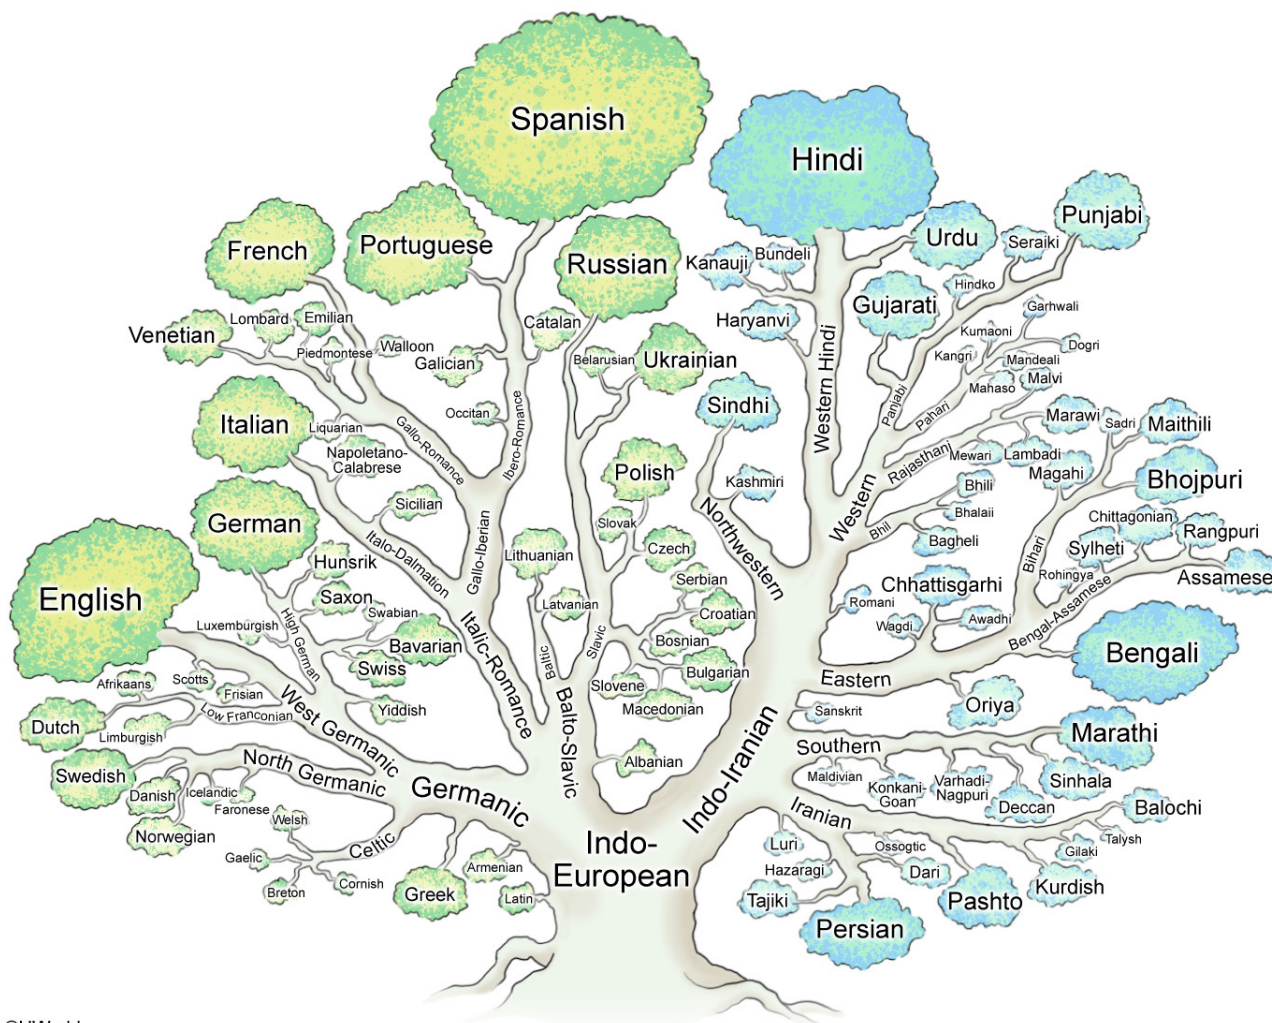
Spanish

Hindi

French

Portuguese

Russian

Kanauji

Bundeli

Urdu

Seraiki

Punjabi

Venetian

Lombard

Emilian

Piedmontese

Walloon

Galician

Catalan

Haryanvi

Gujarati

Hindko

Garhwali

Kumaoni

Dogri

Belarusian

Ukrainian

Kangri

Mandeali

Mahaso

Malvi

Occitan

Sindhi

Western Hindi

Panjabi

Pahari

Italian

Liquarian

Napoletano-Calabrese

Gallo-Romance

Ibero-Romance

Marawi

Sadri

Maithili

Rajasthani

Mewari

Lambadi

Polish

Kashmiri

Magahi

Bhojpuri

Sicilian

Bhili

German

Slovak

Western

Bhalaii

Chittagonian

Italo-Dalmation

Gallo-Iberian

Czech

Northwestern

Bhil

Bagheli

Rangpuri

Hunsrik

Lithuanian

Bihari

Sylheti

Serbian

Rohingya

Assamese

English

Saxon

Swabian

Chhattisgarhi

Latvanian

Croatian

Romani

Luxemburgish

High German

Italic-Romance

Slavic

Wagdi

Awadhi

Bengal-Assamese

Bavarian

Bosnian

Baltic

Bengali

Swiss

Bulgarian

Eastern

Afrikaans

Scotts

Slovene

Frisian

West Germanic

Oriya

Yiddish

Macedonian

Dutch

Low Franconian

Balto-Slavic

Sanskrit

Indo-Iranian

Marathi

Limburgish

Southern

Albanian

North Germanic

Swedish

Maldivian

Konkani-Goan

Varhadi-Nagpuri

Sinhala

Germanic

Danish

Icelandic

Deccan

Balochi

Faronese

Iranian

Welsh

Talysh

Indo-European

Norwegian

Luri

Ossogtic

Celtic

Gilaki

Gaelic

Armenian

Hazaragi

Dari

Kurdish

Cornish

Breton

Greek

Latin

Tajiki

Pashto

Persian